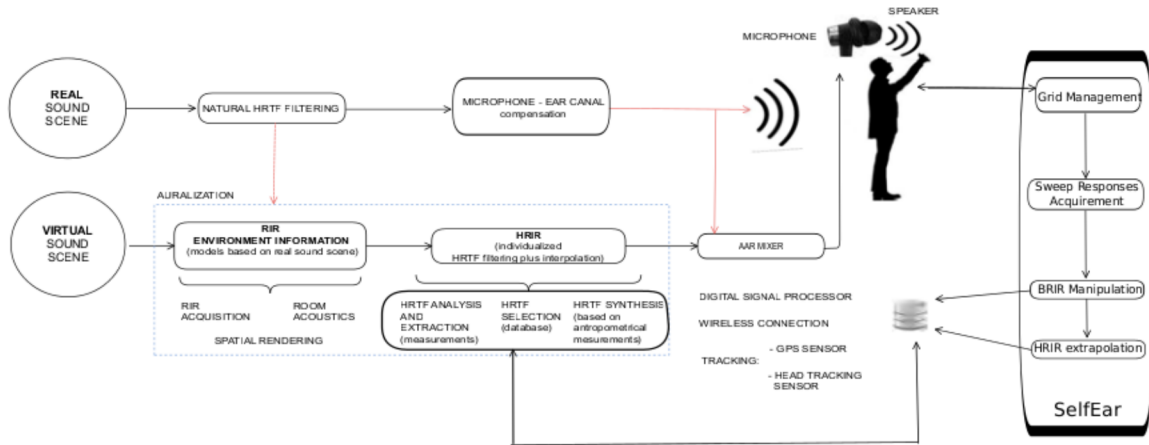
SPEAKER

MICROPHONE

REAL SOUND SCENE

NATURAL HRTF FILTERING

MICROPHONE - EAR CANAL compensation

Grid Management

Sweep Responses Acquirement

AURALIZATION

VIRTUAL SOUND SCENE

RIR ENVIRONMENT INFORMATION (models based on real sound scene)

HRIR (individualized HRTF filtering plus interpolation)

AAR MIXER

RIR ACQUISITION

ROOM ACOUSTICS

SPATIAL RENDERING

HRTF ANALYSIS AND EXTRACTION (measurements)

HRTF SELECTION (database)

HRTF SYNTHESIS (based on antropometrical mesurements)

DIGITAL SIGNAL PROCESSOR

WIRELESS CONNECTION

TRACKING: - GPS SENSOR

- HEAD TRACKING SENSOR

BRIR Manipulation

HRIR extrapolation

SelfEar